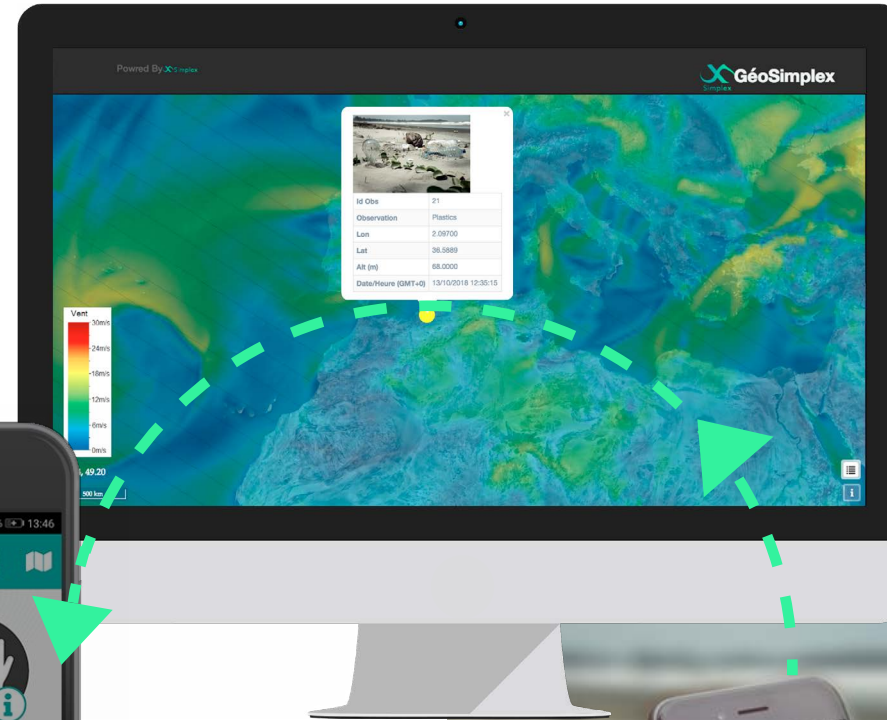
Powered By Simplex

GéoSimplex
Simplex

| Id Obs | 21 |
|---|---|
| Observation | Plastics |
| Lon | 2.09700 |
| Lat | 36.5889 |
| Alt (m) | 68.0000 |
| Date/Heure (GMT+0) | 13/10/2018 12:35:15 |

Vent
30m/s
24m/s
18m/s
12m/s
6m/s
0m/s

49.20
500 km

13:46